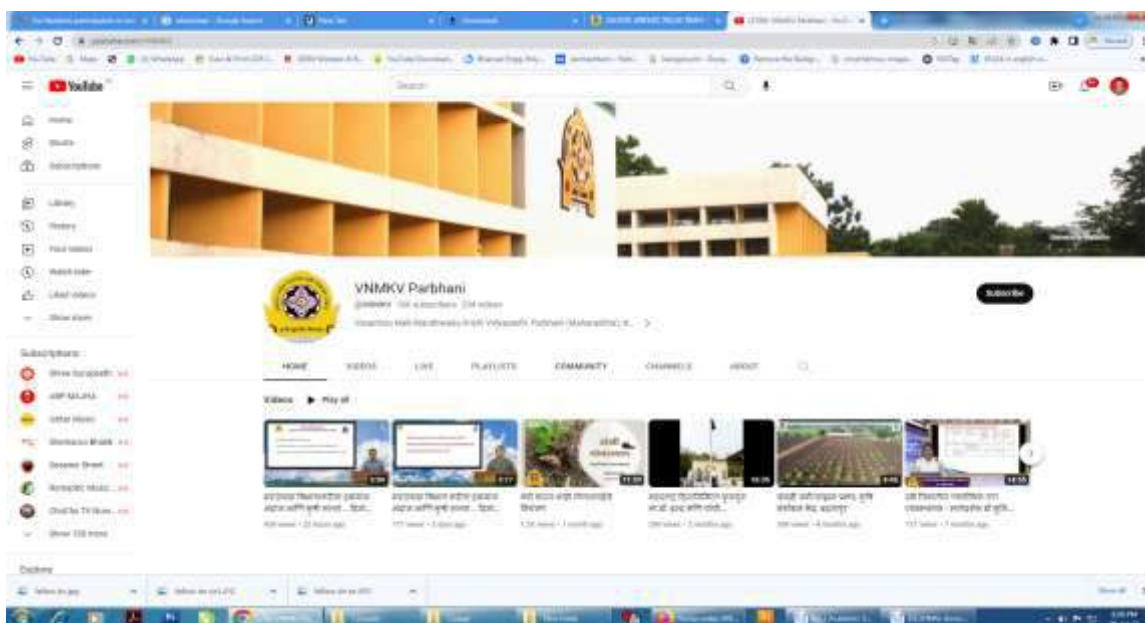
YouTube

Search

Home
Shorts
Subscriptions

Library
History
Your videos
Watch later
Liked videos
Show more

Subscriptions

Show 100 more

Explore

VNMKV Parbhani
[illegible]
Vasantrao Naik Marathwada Krishi Vidyapeeth, Parbhani (Maharashtra) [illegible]

Subscribe

HOME
VIDEOS
LIVE
PLAYLISTS
COMMUNITY
CHANNELS
ABOUT

Videos ▶ Play all

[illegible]
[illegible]
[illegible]
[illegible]
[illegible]
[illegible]